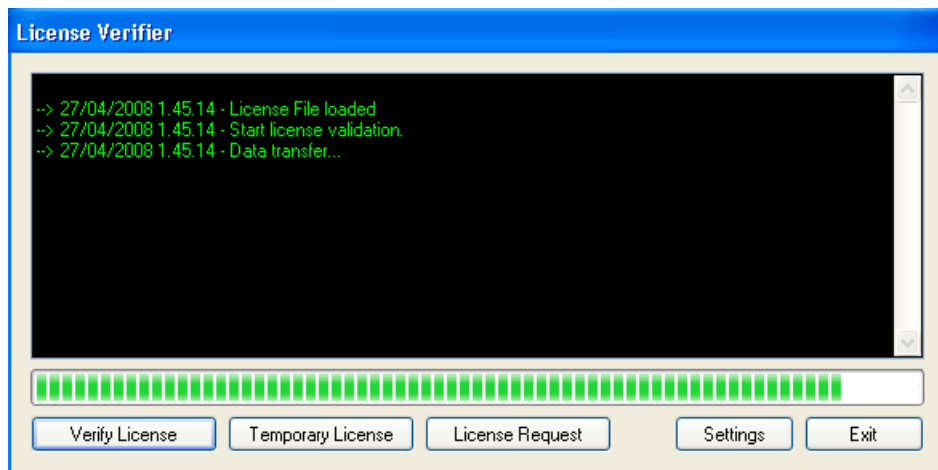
License Verifier

--> 27/04/2008 1.45.14 - License File loaded
--> 27/04/2008 1.45.14 - Start license validation.
--> 27/04/2008 1.45.14 - Data transfer...

Verify License
Temporary License
License Request
Settings
Exit